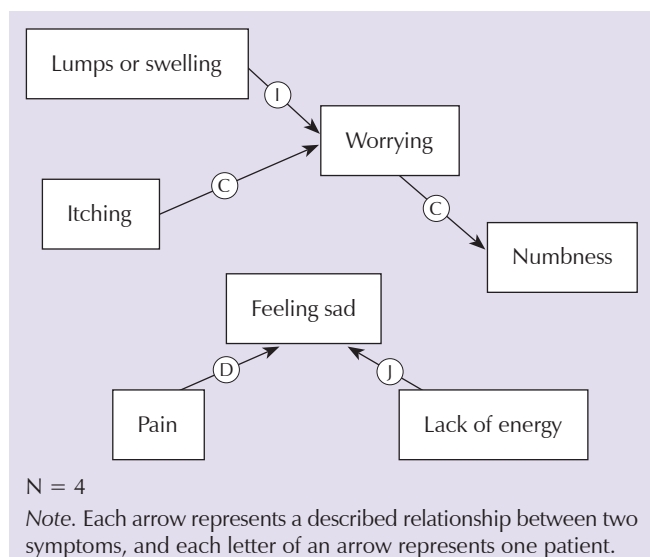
Lumps or swelling

I

Worrying

Itching

C

C

Numbness

Feeling sad

D

J

Pain

Lack of energy

N = 4

*Note.* Each arrow represents a described relationship between two symptoms, and each letter of an arrow represents one patient.